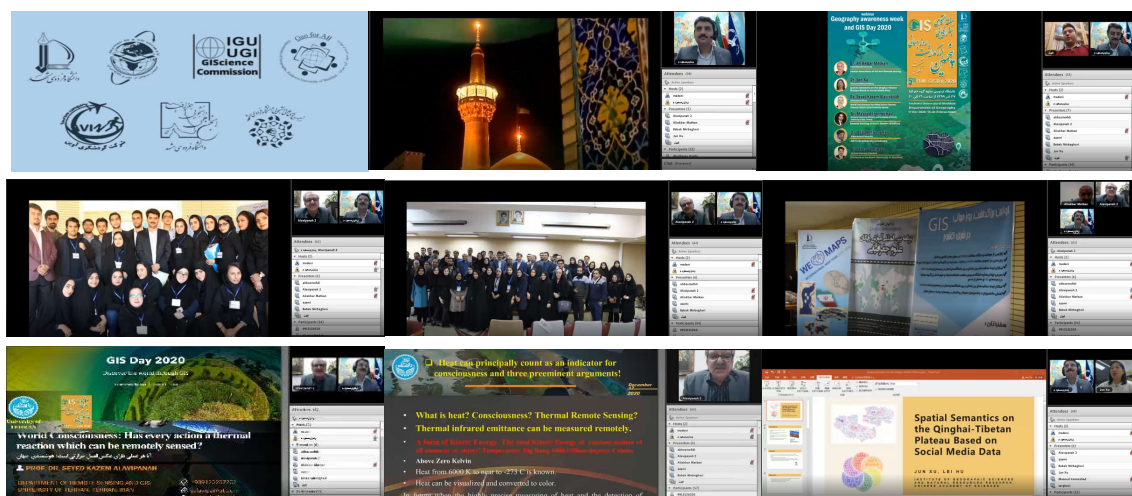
IGU UGI GIScience Commission

Gis for All

Attendees

Hosts

Presenters

Participants

Chat

Geography awareness week and GIS Day 2020

GIS

Attendees

GIS

WE MAPS

GIS Day 2020

Discover the world through GIS

University of Tehran

World Consciousness: Has every action a thermal reaction which can be remotely sensed?

PROF. DR. SEYED KAZEM ALAVIPANAH

DEPARTMENT OF REMOTE SENSING AND GIS UNIVERSITY OF TEHRAN, TEHRAN IRAN

Heat can principally count as an indicator for consciousness and three preeminent arguments!

What is heat? Consciousness? Thermal Remote Sensing?

Thermal infrared emittance can be measured remotely.

Above Zero Kelvin

Heat from 6000 K to near to -273 C is known

Heat can be visualized and converted to color.

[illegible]

Spatial Semantics on the Qinghai-Tibetan Plateau Based on Social Media Data

JUN XU, LEI HU

Attendees

Participants